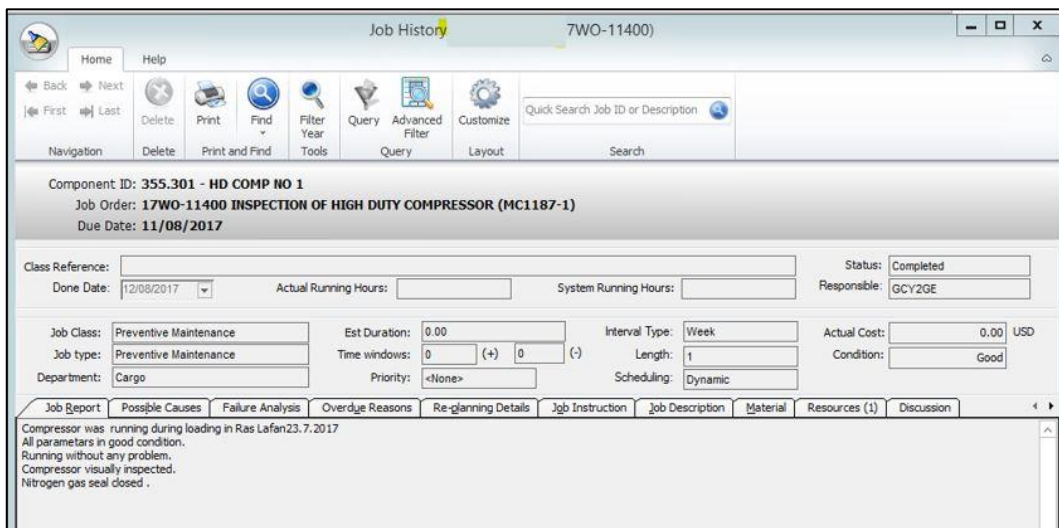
Job History 7WO-11400)

Home Help

Back Next
First Last
Navigation

Delete
Delete

Print Find
Print and Find

Filter Year
Tools

Query Advanced Filter
Query

Customize
Layout

Quick Search Job ID or Description
Search

Component ID: 355.301 - HD COMP NO 1
Job Order: 17WO-11400 INSPECTION OF HIGH DUTY COMPRESSOR (MC1187-1)
Due Date: 11/08/2017

Class Reference:
Done Date: 12/08/2017
Actual Running Hours:
System Running Hours:
Status: Completed
Responsible: GCY2GE

Job Class: Preventive Maintenance
Job type: Preventive Maintenance
Department: Cargo
Est Duration: 0.00
Time windows: 0 (+) 0 (-)
Priority: <None>
Interval Type: Week
Length: 1
Scheduling: Dynamic
Actual Cost: 0.00 USD
Condition: Good

Job Report | Possible Causes | Failure Analysis | Overdue Reasons | Re-planning Details | Job Instruction | Job Description | Material | Resources (1) | Discussion

Compressor was running during loading in Ras Lafan23.7.2017
All parametars in good condition.
Running without any problem.
Compressor visually inspected.
Nitrogen gas seal closed .